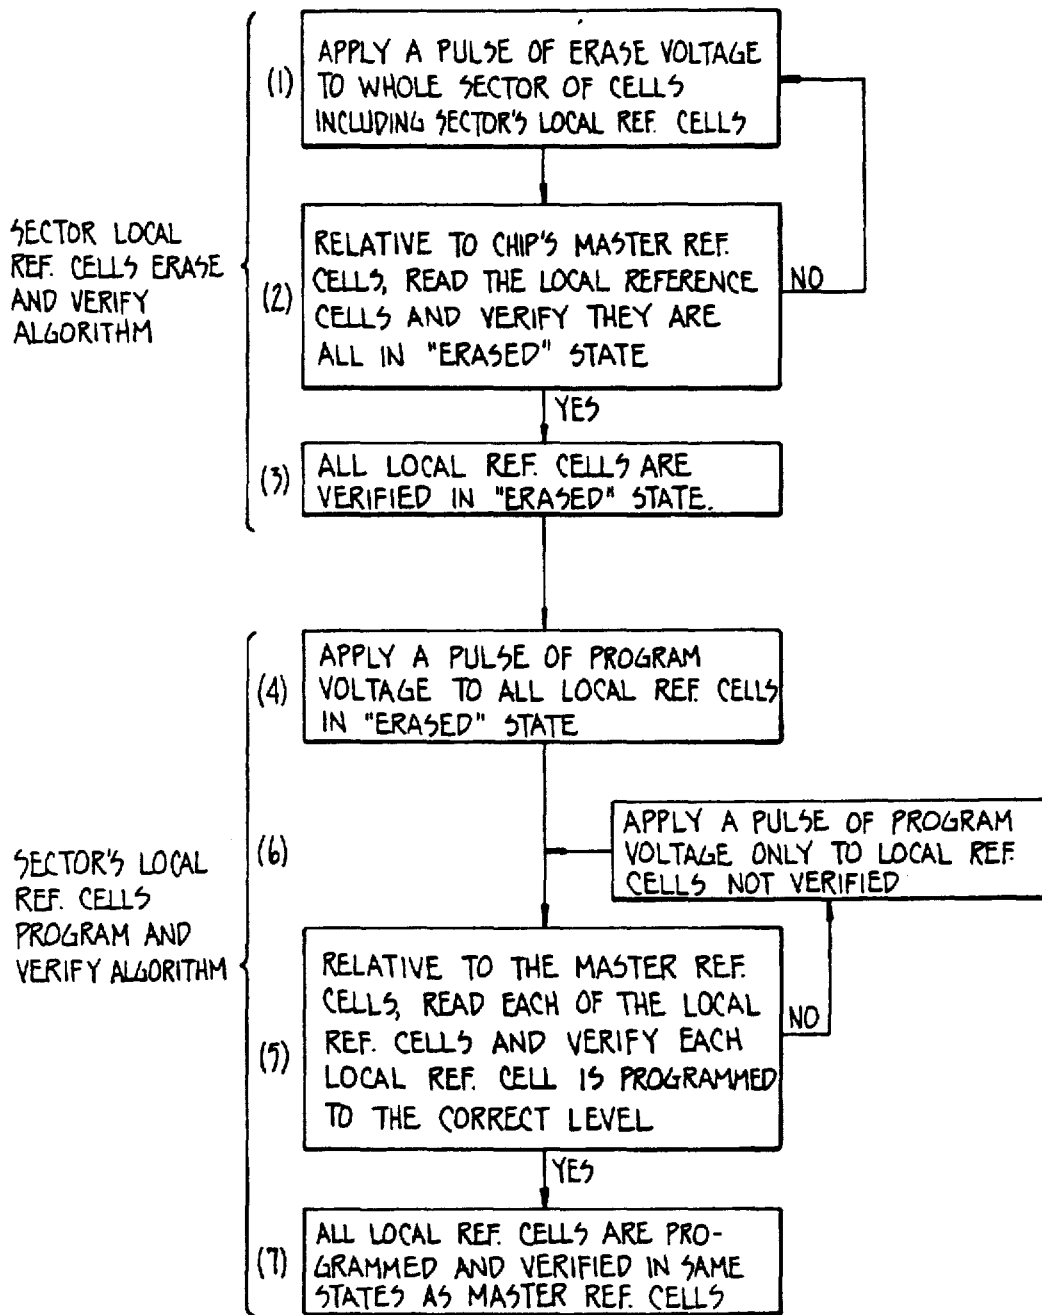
SECTOR LOCAL REF. CELLS ERASE AND VERIFY ALGORITHM

(1) APPLY A PULSE OF ERASE VOLTAGE TO WHOLE SECTOR OF CELLS INCLUDING SECTOR'S LOCAL REF. CELLS

(2) RELATIVE TO CHIP'S MASTER REF. CELLS, READ THE LOCAL REFERENCE CELLS AND VERIFY THEY ARE ALL IN "ERASED" STATE

NO

YES

(3) ALL LOCAL REF. CELLS ARE VERIFIED IN "ERASED" STATE.

SECTOR'S LOCAL REF. CELLS PROGRAM AND VERIFY ALGORITHM

(4) APPLY A PULSE OF PROGRAM VOLTAGE TO ALL LOCAL REF. CELLS IN "ERASED" STATE

(6) APPLY A PULSE OF PROGRAM VOLTAGE ONLY TO LOCAL REF. CELLS NOT VERIFIED

(5) RELATIVE TO THE MASTER REF. CELLS, READ EACH OF THE LOCAL REF. CELLS AND VERIFY EACH LOCAL REF. CELL IS PROGRAMMED TO THE CORRECT LEVEL

NO

YES

(7) ALL LOCAL REF. CELLS ARE PROGRAMMED AND VERIFIED IN SAME STATES AS MASTER REF. CELLS